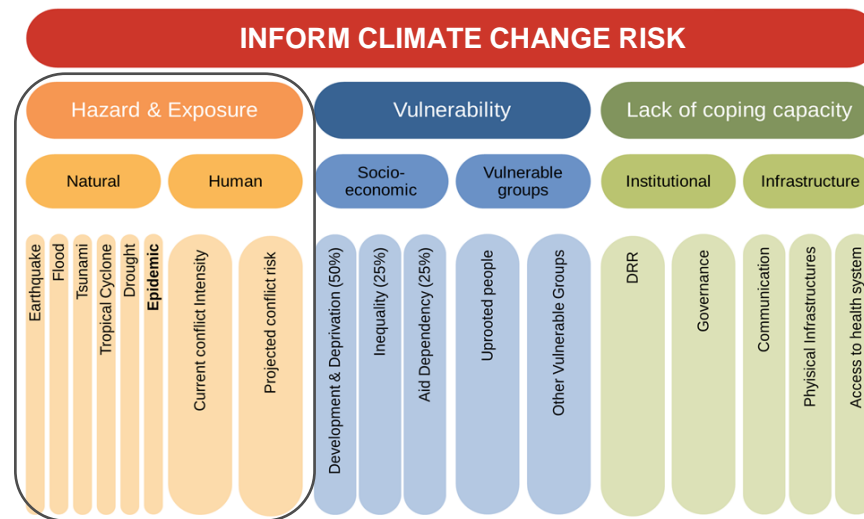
INFORM CLIMATE CHANGE RISK

Hazard & Exposure

Natural

Earthquake
Flood
Tsunami
Tropical Cyclone
Drought
Epidemic

Human

Current conflict Intensity
Projected conflict risk

Vulnerability

Socio-economic

Development & Deprivation (50%)
Inequality (25%)
Aid Dependency (25%)

Vulnerable groups

Uprooted people
Other Vulnerable Groups

Lack of coping capacity

Institutional

DRR
Governance

Infrastructure

Communication
Physical Infrastructures
Access to health system